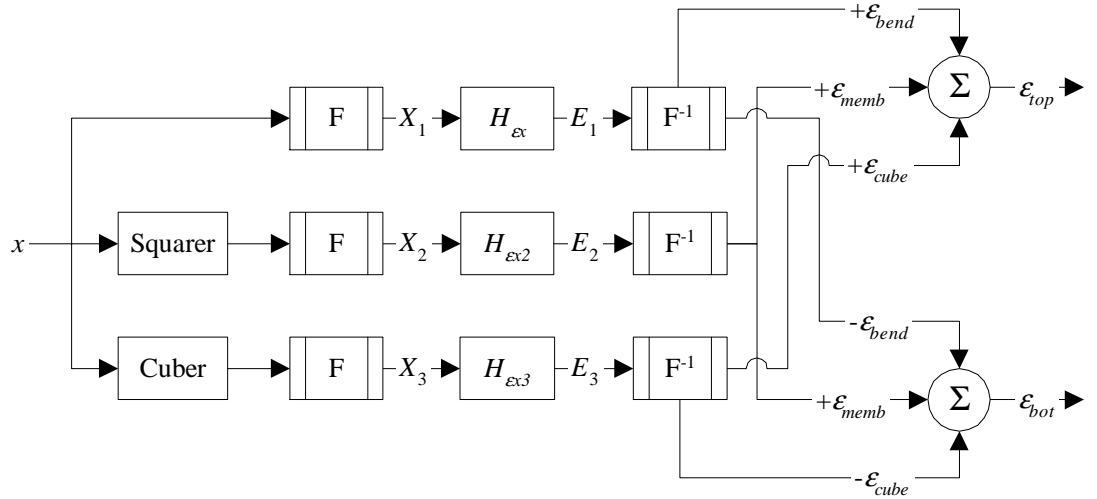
$+\varepsilon_{bend}$

F $X_1$ $H_{\varepsilon x}$ $E_1$ $F^{-1}$ $+\varepsilon_{memb}$ $\Sigma$ $\varepsilon_{top}$

$+\varepsilon_{cube}$

$x$ Squarer F $X_2$ $H_{\varepsilon x2}$ $E_2$ $F^{-1}$

$-\varepsilon_{bend}$

Cuber F $X_3$ $H_{\varepsilon x3}$ $E_3$ $F^{-1}$ $+\varepsilon_{memb}$ $\Sigma$ $\varepsilon_{bot}$

$-\varepsilon_{cube}$